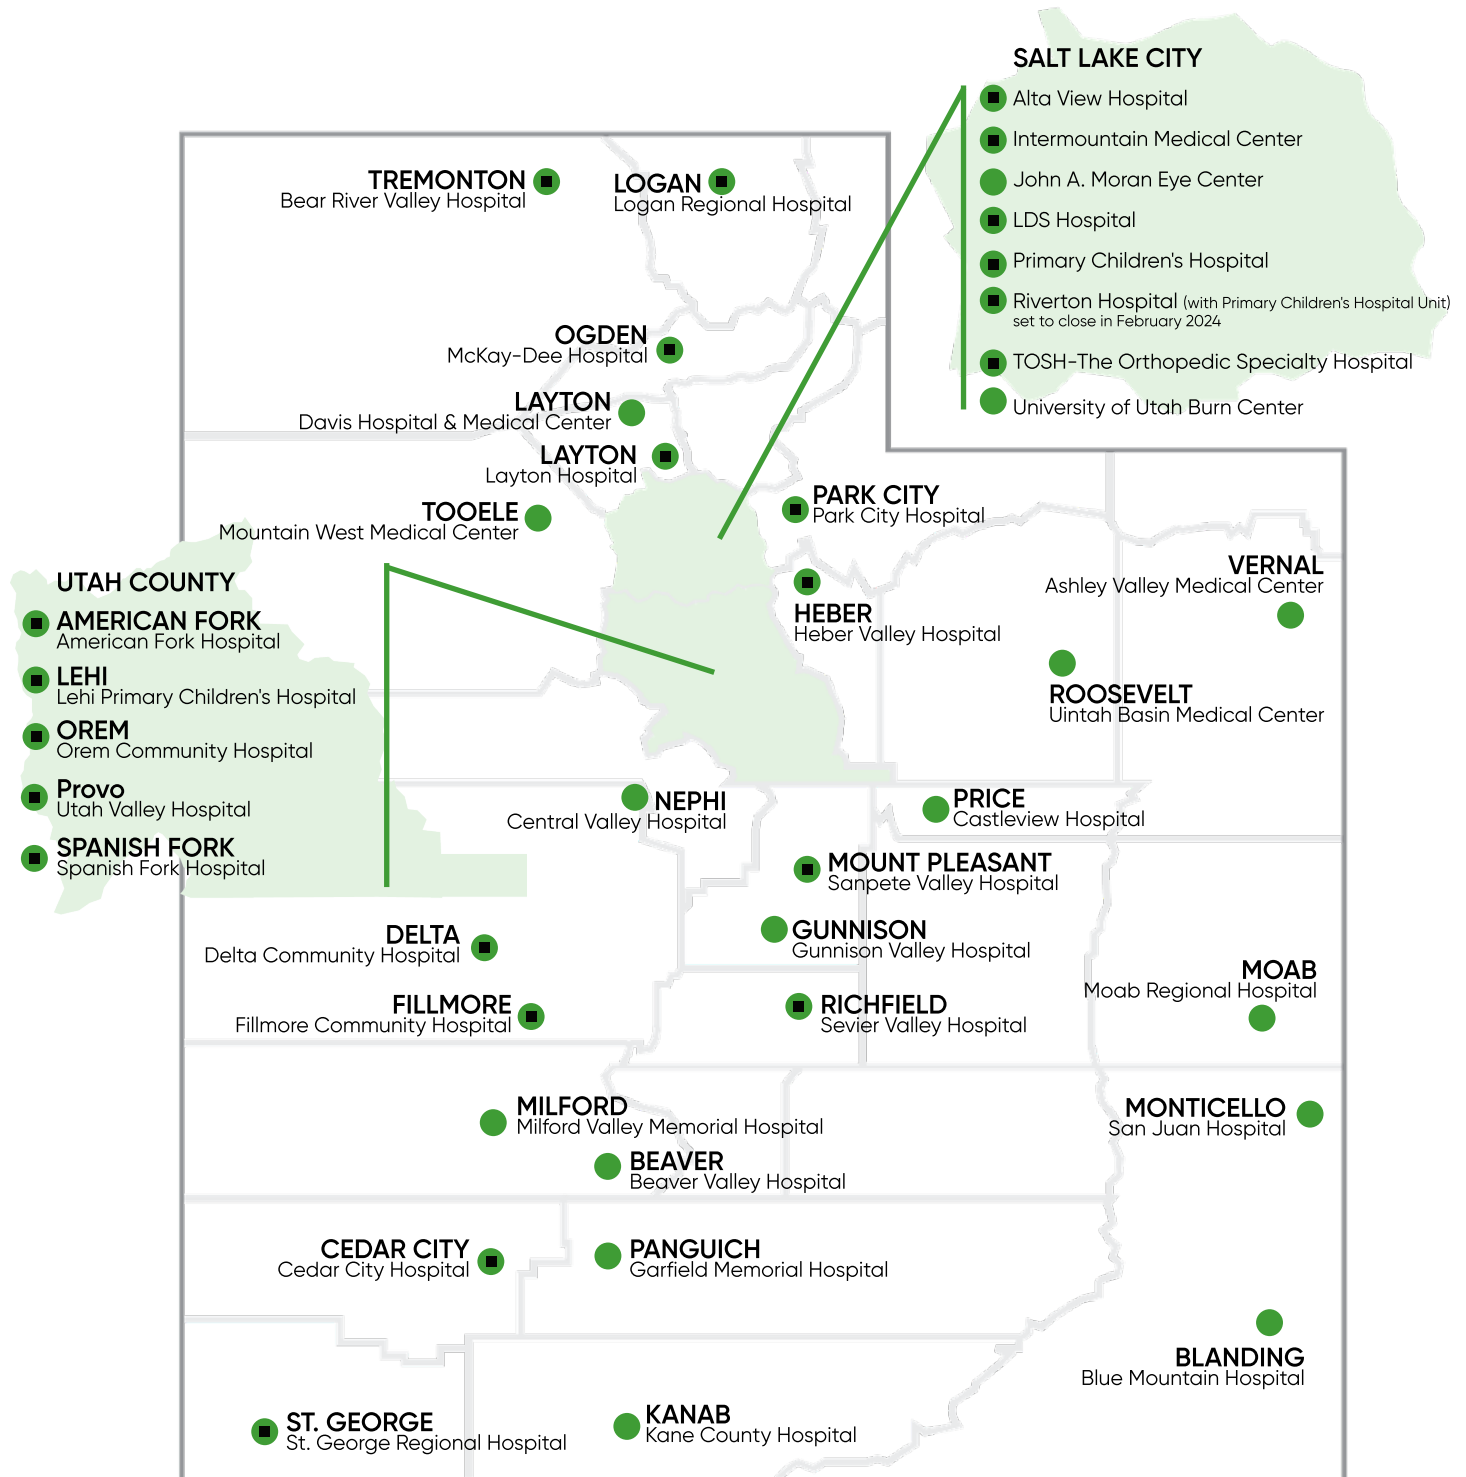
SALT LAKE CITY
Alta View Hospital
Intermountain Medical Center
John A. Moran Eye Center
LDS Hospital
Primary Children's Hospital
Riverton Hospital (with Primary Children's Hospital Unit) set to close in February 2024
TOSH-The Orthopedic Specialty Hospital
University of Utah Burn Center

TREMONTON
Bear River Valley Hospital

LOGAN
Logan Regional Hospital

OGDEN
McKay-Dee Hospital

LAYTON
Davis Hospital & Medical Center

LAYTON
Layton Hospital

TOOELE
Mountain West Medical Center

PARK CITY
Park City Hospital

UTAH COUNTY
AMERICAN FORK
American Fork Hospital
LEHI
Lehi Primary Children's Hospital
OREM
Orem Community Hospital
Provo
Utah Valley Hospital
SPANISH FORK
Spanish Fork Hospital

HEBER
Heber Valley Hospital

VERNAL
Ashley Valley Medical Center

ROOSEVELT
Uintah Basin Medical Center

NEPHI
Central Valley Hospital

PRICE
Castleview Hospital

MOUNT PLEASANT
Sanpete Valley Hospital

DELTA
Delta Community Hospital

GUNNISON
Gunnison Valley Hospital

MOAB
Moab Regional Hospital

FILLMORE
Fillmore Community Hospital

RICHFIELD
Sevier Valley Hospital

MILFORD
Milford Valley Memorial Hospital

MONTICELLO
San Juan Hospital

BEAVER
Beaver Valley Hospital

CEDAR CITY
Cedar City Hospital

PANGUICH
Garfield Memorial Hospital

BLANDING
Blue Mountain Hospital

ST. GEORGE
St. George Regional Hospital

KANAB
Kane County Hospital